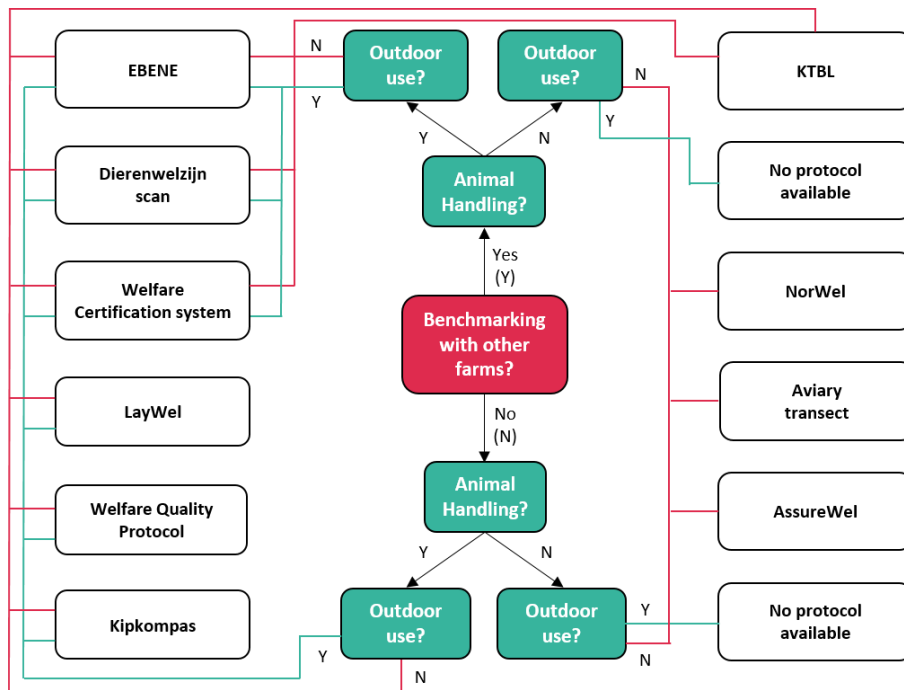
EBENE

N

Y

Outdoor use?

Outdoor use?

N

KTBL

Y

N

Y

Dierenwelzijn scan

Animal Handling?

No protocol available

Yes (Y)

Welfare Certification system

NorWel

Benchmarking with other farms?

LayWel

No (N)

Aviary transect

Animal Handling?

Welfare Quality Protocol

AssureWel

Y

N

Kipkompas

Outdoor use?

Outdoor use?

Y

No protocol available

Y

N

N